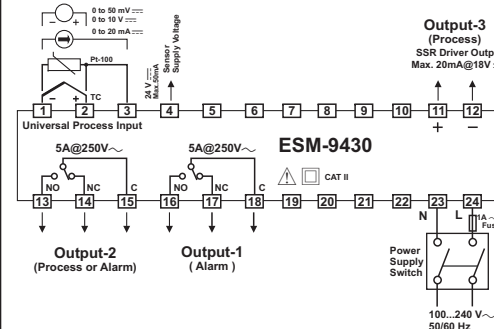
0 to 50 mV ⎓
0 to 10 V ⎓
0 to 20 mA ⎓
Pt-100
TC
24 V ⎓ Max. 50mA
Sensor Supply Voltage
Output-3
(Process)
SSR Driver Outp
Max. 20mA@18V

| 1 | 2 | 3 | 4 | 5 | 6 | 7 | 8 | 9 | 10 | 11 | 12 |
|---|---|---|---|---|---|---|---|---|---|---|---|

Universal Process Input
+
−
5A@250V∼
5A@250V∼
ESM-9430
CAT II
NO NC C
NO NC C

| 13 | 14 | 15 | 16 | 17 | 18 | 19 | 20 | 21 | 22 | 23 | 24 |
|---|---|---|---|---|---|---|---|---|---|---|---|

N L
1A ∼ Fus
Output-2
(Process or Alarm)
Output-1
( Alarm )
Power Supply Switch
100...240 V∼
50/60 Hz